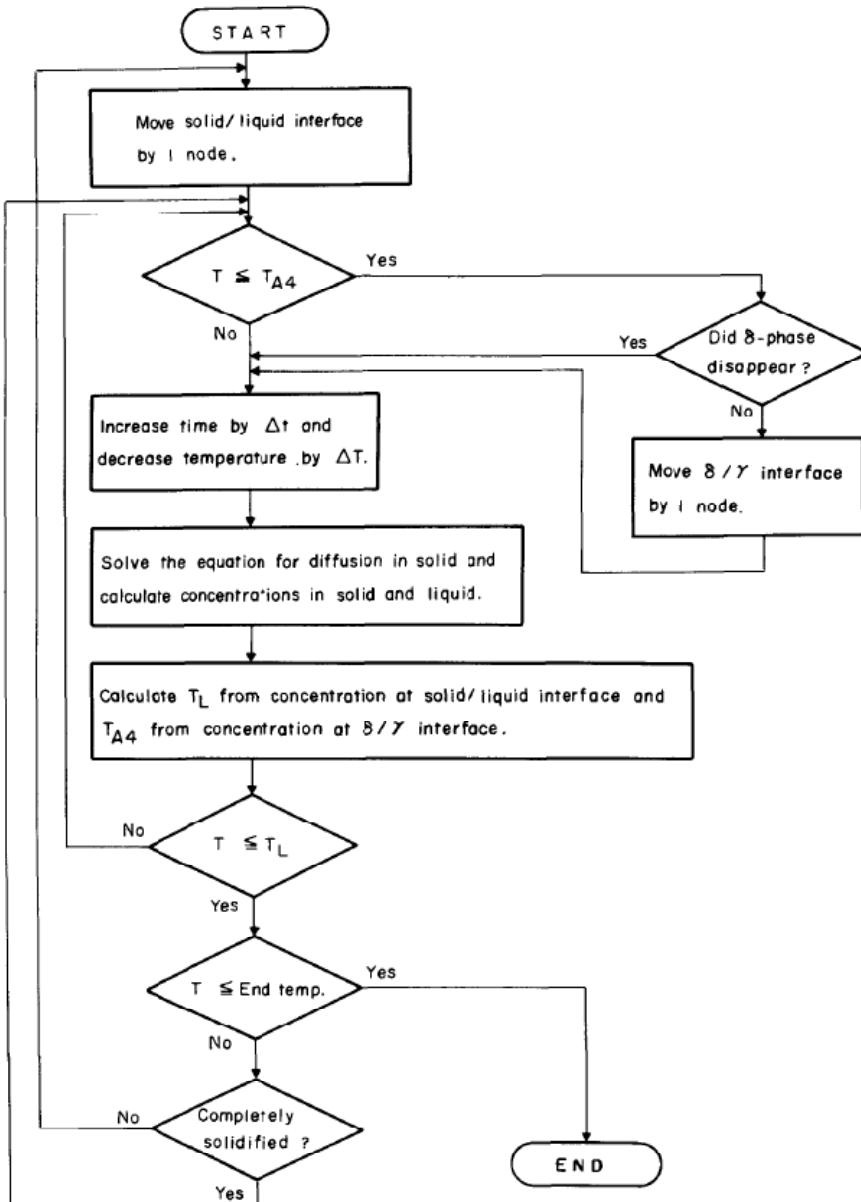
START

Move solid/liquid interface by 1 node.

$T \leqq T_{A4}$

Yes

No

Did δ-phase disappear?

Yes

No

Increase time by $\Delta t$ and decrease temperature by $\Delta T$.

Move δ/γ interface by 1 node.

Solve the equation for diffusion in solid and calculate concentrations in solid and liquid.

Calculate $T_L$ from concentration at solid/liquid interface and $T_{A4}$ from concentration at δ/γ interface.

No

$T \leqq T_L$

Yes

$T \leqq$ End temp.

Yes

No

No

Completely solidified?

Yes

END